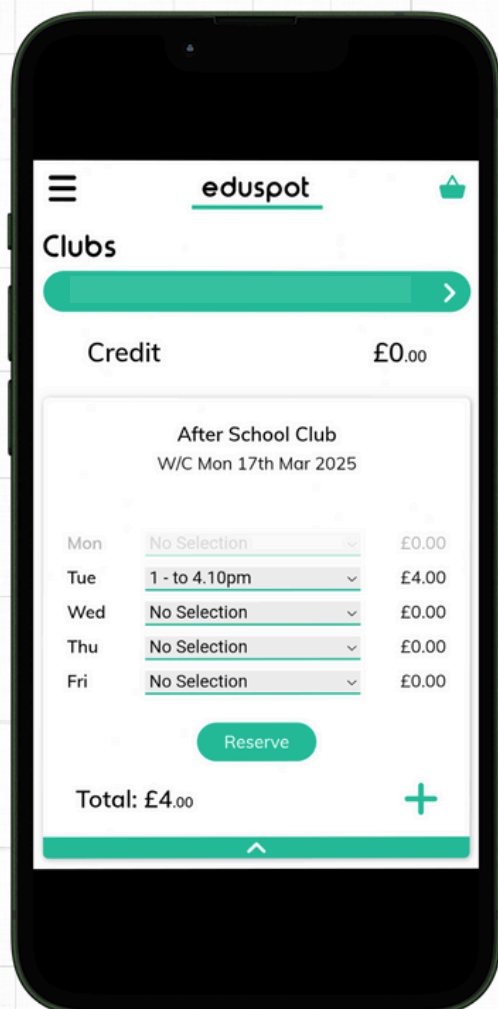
eduspot

Clubs

Credit £0.00

After School Club
W/C Mon 17th Mar 2025

| | | |
|---|---|---|
| Mon | No Selection | £0.00 |
| Tue | 1 - to 4.10pm | £4.00 |
| Wed | No Selection | £0.00 |
| Thu | No Selection | £0.00 |
| Fri | No Selection | £0.00 |

Reserve

Total: £4.00